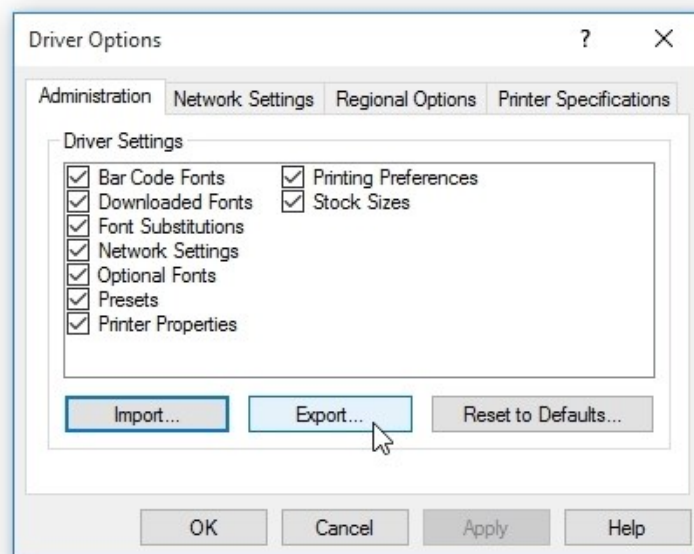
Driver Options ? ×

Administration | Network Settings | Regional Options | Printer Specifications

Driver Settings

☑ Bar Code Fonts
☑ Downloaded Fonts
☑ Font Substitutions
☑ Network Settings
☑ Optional Fonts
☑ Presets
☑ Printer Properties
☑ Printing Preferences
☑ Stock Sizes

Import... Export... Reset to Defaults...

OK Cancel Apply Help